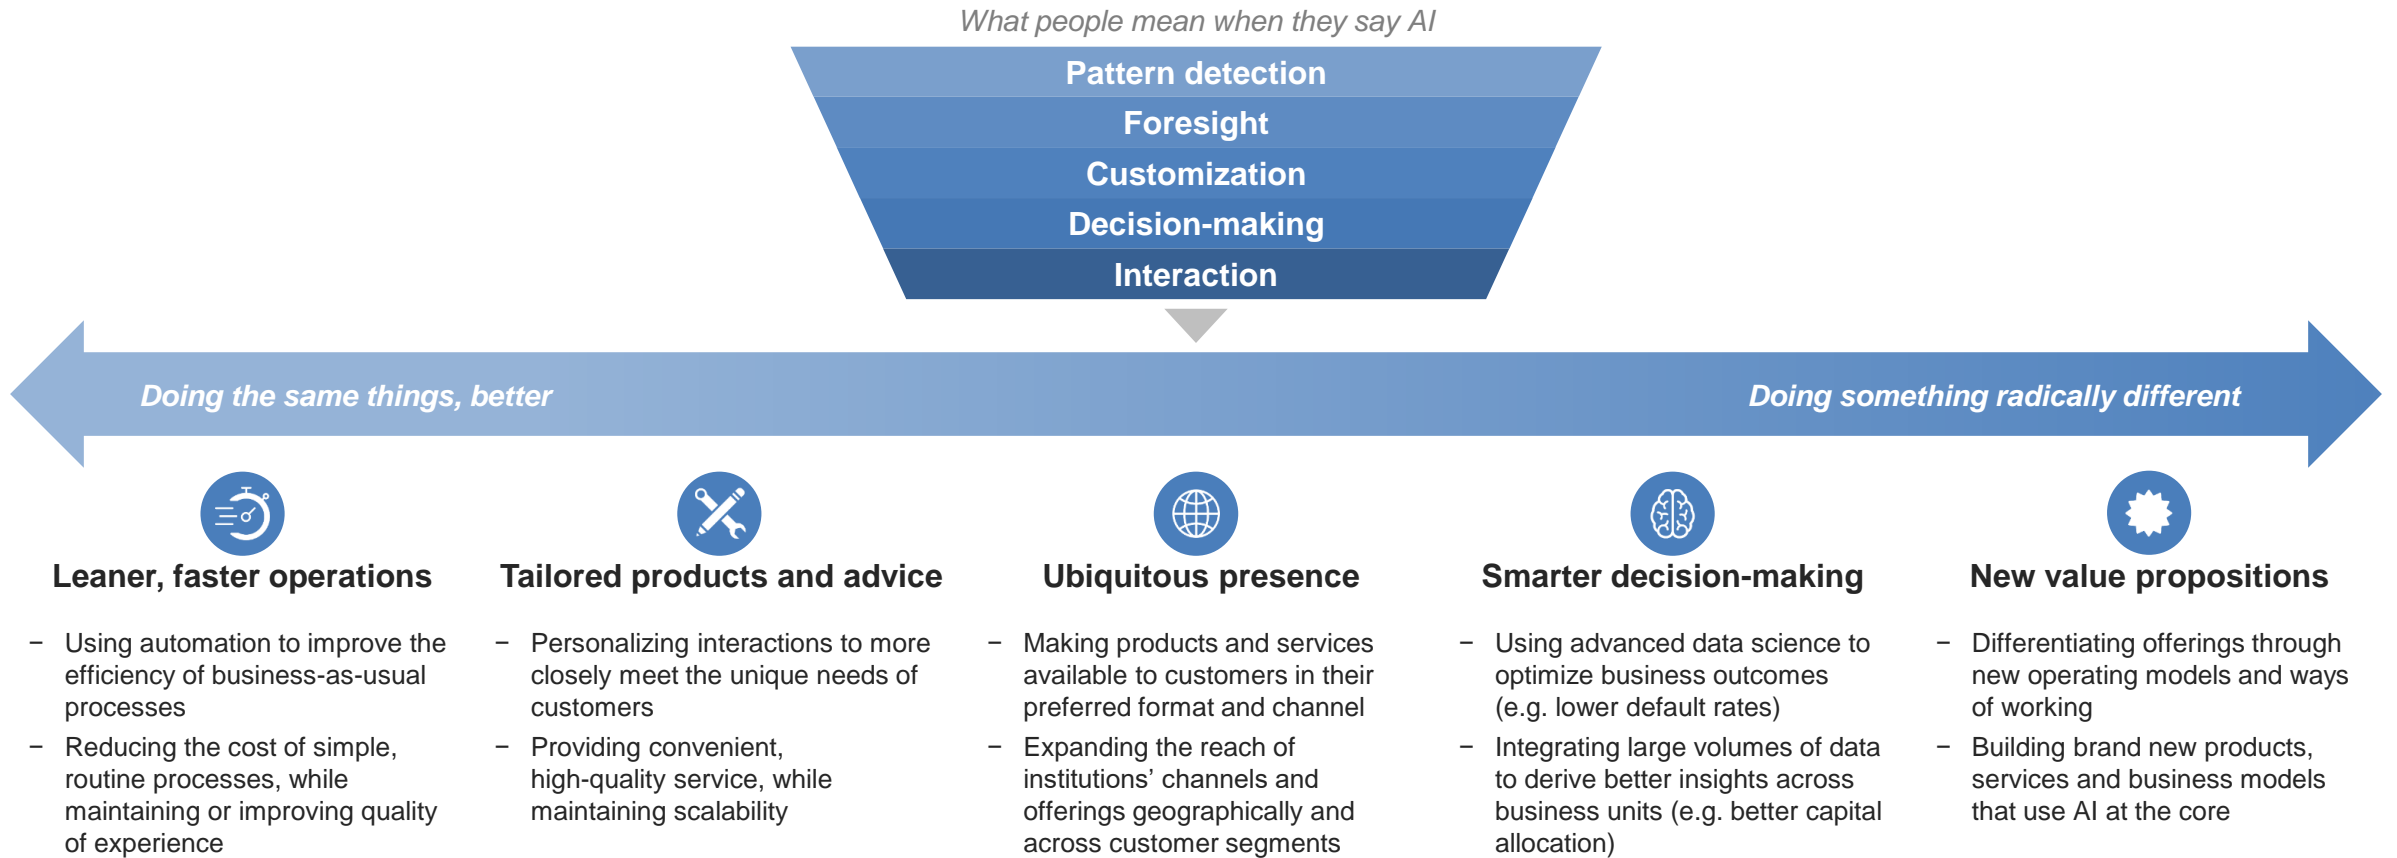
What people mean when they say AI

Pattern detection
Foresight
Customization
Decision-making
Interaction

Doing the same things, better

Doing something radically different

Leaner, faster operations

– Using automation to improve the efficiency of business-as-usual processes
– Reducing the cost of simple, routine processes, while maintaining or improving quality of experience

Tailored products and advice

– Personalizing interactions to more closely meet the unique needs of customers
– Providing convenient, high-quality service, while maintaining scalability

Ubiquitous presence

– Making products and services available to customers in their preferred format and channel
– Expanding the reach of institutions' channels and offerings geographically and across customer segments

Smarter decision-making

– Using advanced data science to optimize business outcomes (e.g. lower default rates)
– Integrating large volumes of data to derive better insights across business units (e.g. better capital allocation)

New value propositions

– Differentiating offerings through new operating models and ways of working
– Building brand new products, services and business models that use AI at the core